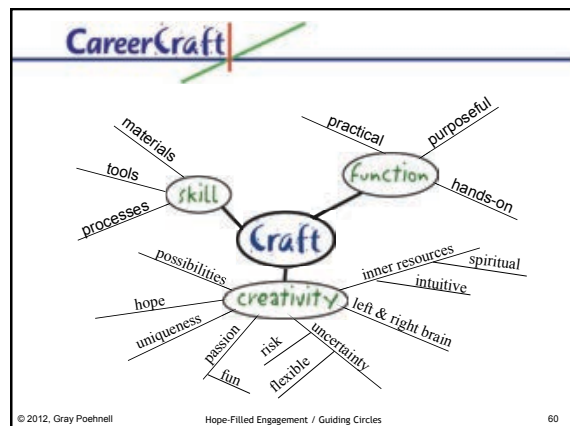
CareerCraft

materials
tools
processes
skill
practical
purposeful
function
hands-on
Craft
possibilities
hope
uniqueness
creativity
passion
fun
risk
flexible
uncertainty
left & right brain
inner resources
spiritual
intuitive

© 2012, Gray Poehnell
Hope-Filled Engagement / Guiding Circles
60